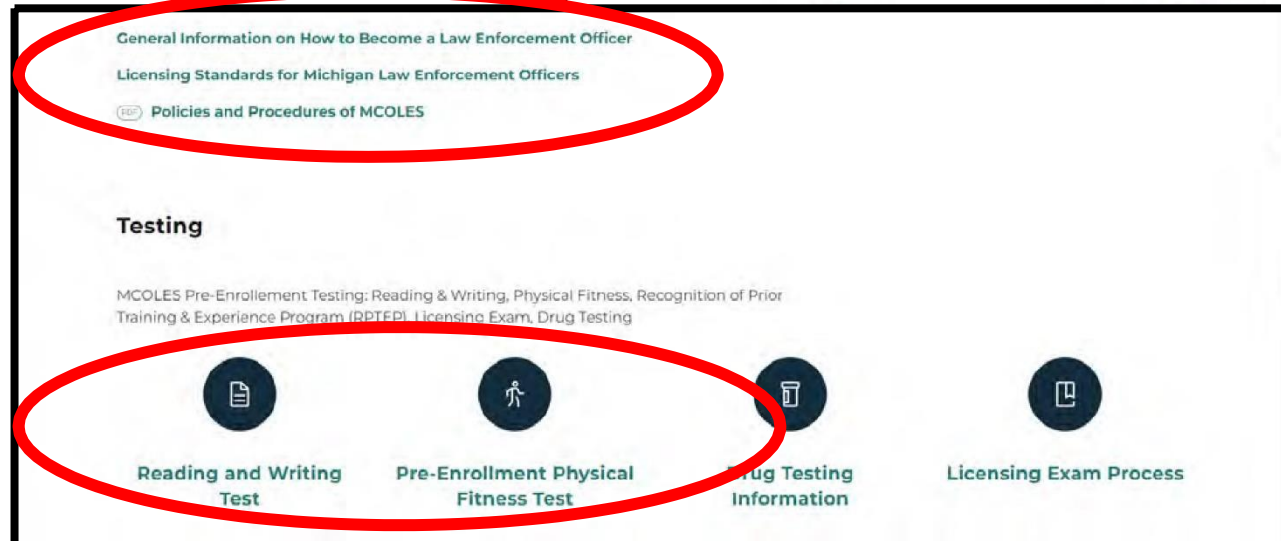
General Information on How to Become a Law Enforcement Officer

Licensing Standards for Michigan Law Enforcement Officers

PDF Policies and Procedures of MCOLES

Testing

MCOLES Pre-Enrollement Testing: Reading & Writing, Physical Fitness, Recognition of Prior Training & Experience Program (RPTEP), Licensing Exam, Drug Testing

Reading and Writing Test

Pre-Enrollment Physical Fitness Test

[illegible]rug Testing Information

Licensing Exam Process